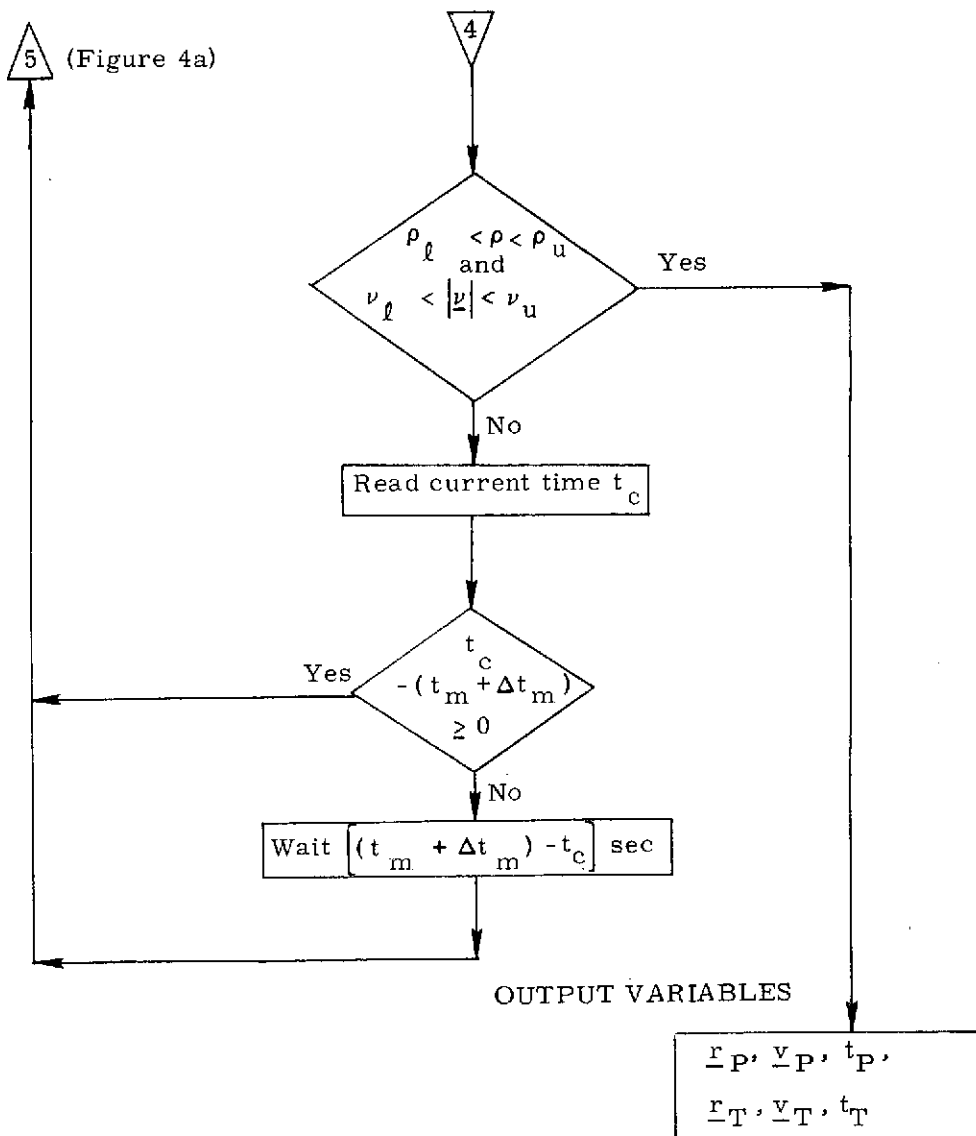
4

5 (Figure 4a)

$\rho_\ell < \rho < \rho_u$ and $\nu_\ell < |\underline{\nu}| < \nu_u$

Yes

No

Read current time $t_c$

$t_c - (t_m + \Delta t_m) \geq 0$

Yes

No

Wait $[(t_m + \Delta t_m) - t_c]$ sec

OUTPUT VARIABLES

$\underline{r}_P$, $\underline{v}_P$, $t_P$,
$\underline{r}_T$, $\underline{v}_T$, $t_T$